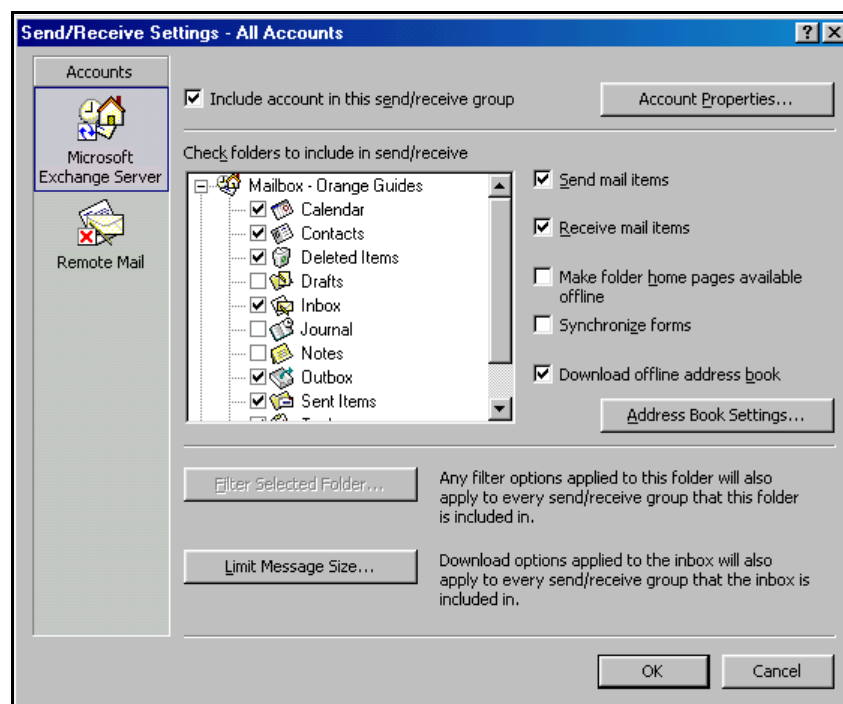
Send/Receive Settings - All Accounts

?

Accounts

Microsoft Exchange Server

Remote Mail

Include account in this send/receive group

Account Properties...

Check folders to include in send/receive

Mailbox - Orange Guides
Calendar
Contacts
Deleted Items
Drafts
Inbox
Journal
Notes
Outbox
Sent Items

Send mail items

Receive mail items

Make folder home pages available offline

Synchronize forms

Download offline address book

Address Book Settings...

Filter Selected Folder...

Any filter options applied to this folder will also apply to every send/receive group that this folder is included in.

Limit Message Size...

Download options applied to the inbox will also apply to every send/receive group that the inbox is included in.

OK

Cancel